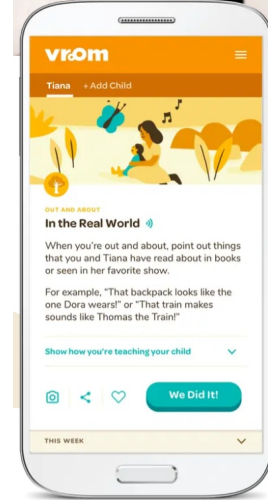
vroom

Tiana + Add Child

OUT AND ABOUT

In the Real World

When you're out and about, point out things that you and Tiana have read about in books or seen in her favorite show.

For example, "That backpack looks like the one Dora wears!" or "That train makes sounds like Thomas the Train!"

Show how you're teaching your child

We Did It!

THIS WEEK